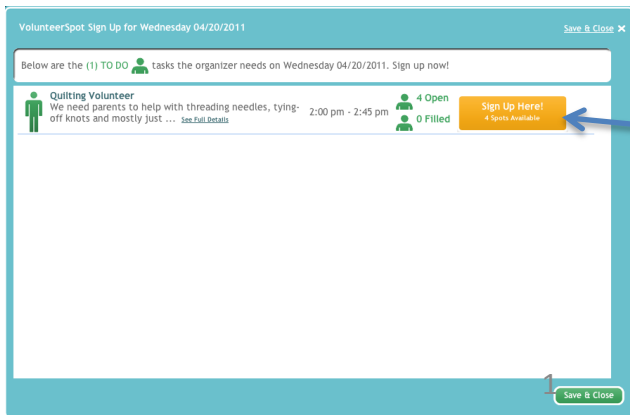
VolunteerSpot Sign Up for Wednesday 04/20/2011

Save & Close

Below are the (1) TO DO tasks the organizer needs on Wednesday 04/20/2011. Sign up now!

Quilting Volunteer
We need parents to help with threading needles, tying-off knots and mostly just ... See Full Details

2:00 pm - 2:45 pm

4 Open
0 Filled

Sign Up Here!
4 Spots Available

1

Save & Close